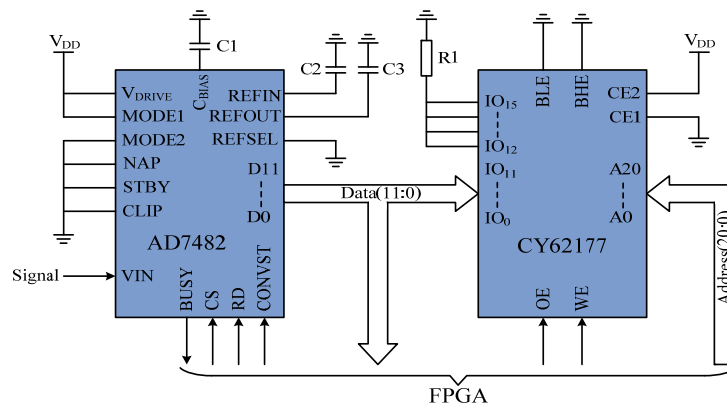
$V_{DD}$
C1
$C_{BIAS}$
C2
C3
R1
$V_{DD}$
$V_{DRIVE}$
MODE1
MODE2
NAP
STBY
CLIP
REFIN
REFOUT
REFSEL
D11
D0
AD7482
Signal
VIN
BUSY
CS
RD
CONVST
Data(11:0)
BLE
BHE
$IO_{15}$
$IO_{12}$
$IO_{11}$
$IO_0$
CE2
CE1
A20
A0
CY62177
OE
WE
Address(20:0)
FPGA